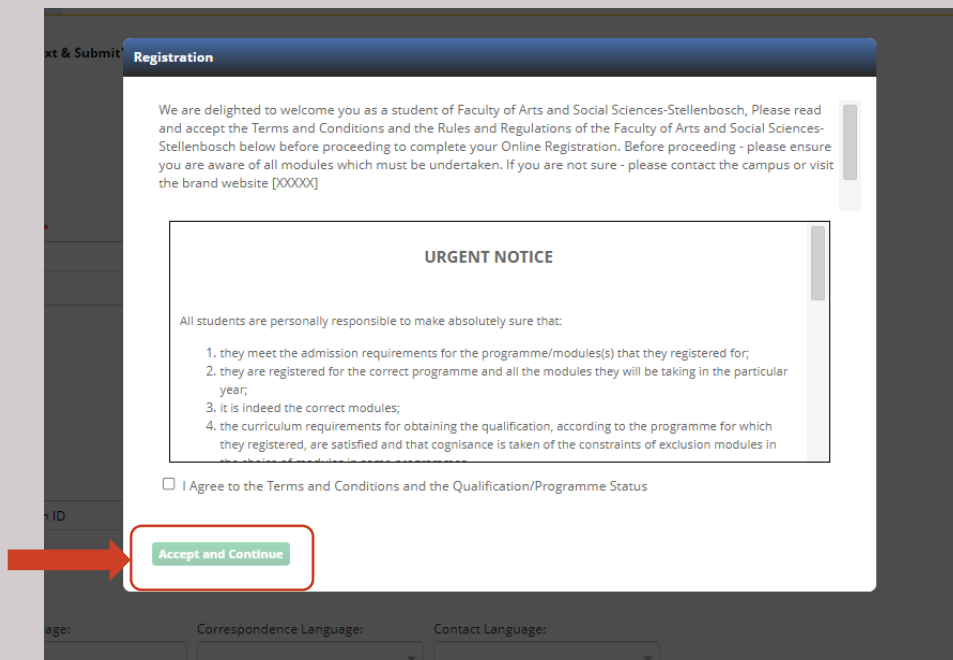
xt & Submit

Registration

We are delighted to welcome you as a student of Faculty of Arts and Social Sciences-Stellenbosch, Please read and accept the Terms and Conditions and the Rules and Regulations of the Faculty of Arts and Social Sciences-Stellenbosch below before proceeding to complete your Online Registration. Before proceeding - please ensure you are aware of all modules which must be undertaken. If you are not sure - please contact the campus or visit the brand website [XXXXX]

URGENT NOTICE

All students are personally responsible to make absolutely sure that:

1. they meet the admission requirements for the programme/modules(s) that they registered for;
2. they are registered for the correct programme and all the modules they will be taking in the particular year;
3. it is indeed the correct modules;
4. the curriculum requirements for obtaining the qualification, according to the programme for which they registered, are satisfied and that cognisance is taken of the constraints of exclusion modules in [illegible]

I Agree to the Terms and Conditions and the Qualification/Programme Status

Accept and Continue

n ID

age:

Correspondence Language:

Contact Language: